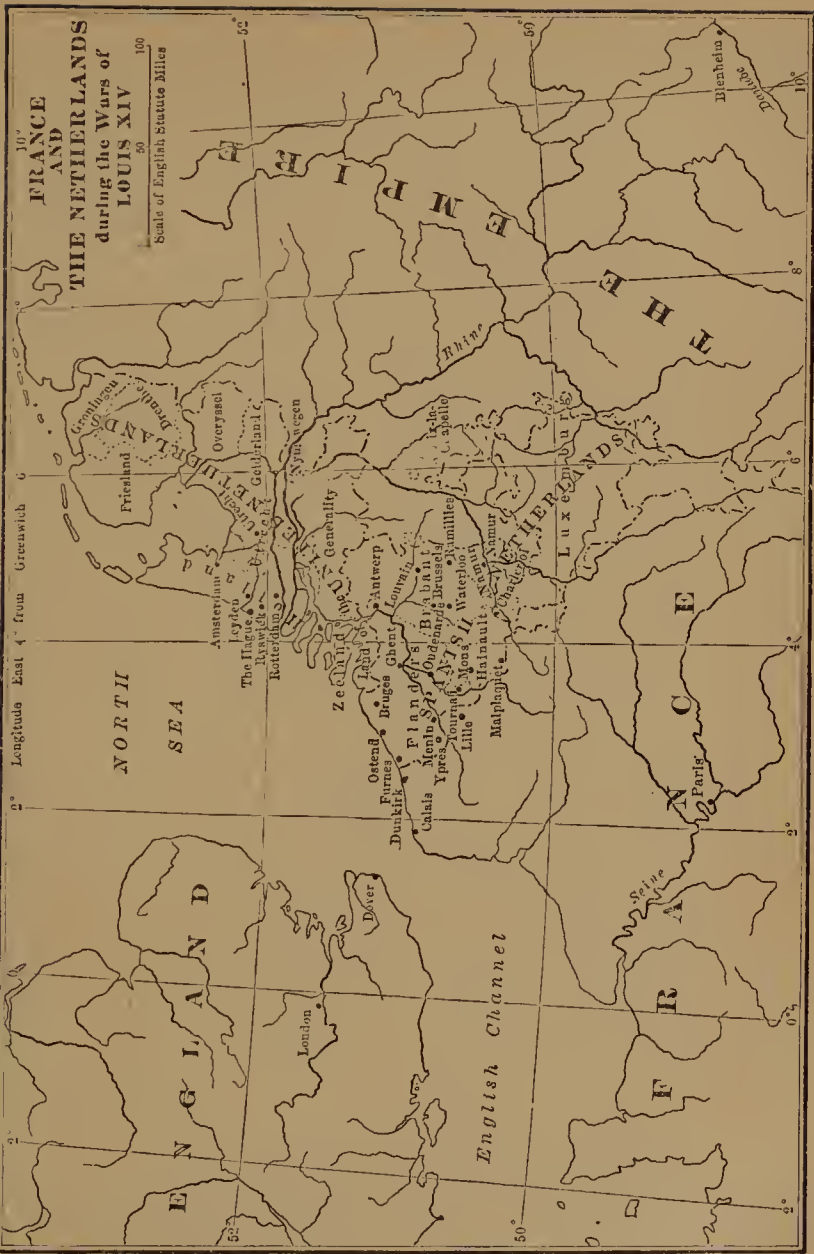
FRANCE AND THE NETHERLANDS during the Wars of LOUIS XIV

Scale of English Statute Miles
50 100

Longitude East 4° from Greenwich 6

2° 10° 52° 50° 8° 6° 4° 2° 0° 2°

NORTH SEA

ENGLAND

London

Dover

English Channel

FRANCE

Paris

Seine

THE EMPIRE

Rhine

Danube

Blenheim

Friesland

Groningen

Drenthe

Overyssel

Gelderland

Utrecht

Holland

Amsterdam

Leyden

The Hague

Ryswick

Rotterdam

Nymwegen

Generality

Antwerp

Louvain

Zeeland

Bruges

Ghent

Ostend

Furnes

Dunkirk

Calais

Flanders

Menin

Ypres

Oudenarde

Brussels

Brabant

Tournai

Lille

Mons

Waterloo

Ramillies

Namur

Hainault

Malplaquet

Charleroi

Aix-la-Chapelle

Luxemburg

SPANISH NETHERLANDS

UNITED NETHERLANDS